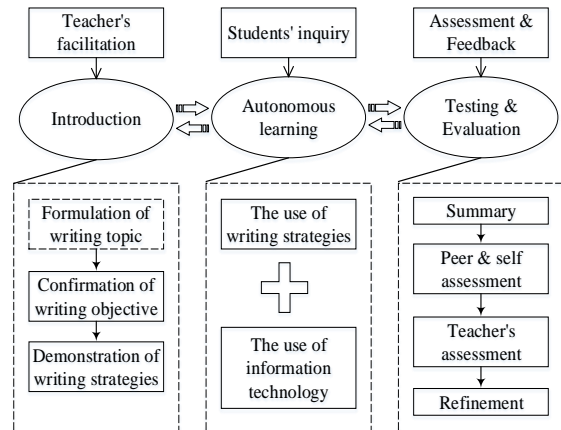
Teacher's facilitation

Students' inquiry

Assessment & Feedback

Introduction

Autonomous learning

Testing & Evaluation

Formulation of writing topic

Confirmation of writing objective

Demonstration of writing strategies

The use of writing strategies

The use of information technology

Summary

Peer & self assessment

Teacher's assessment

Refinement